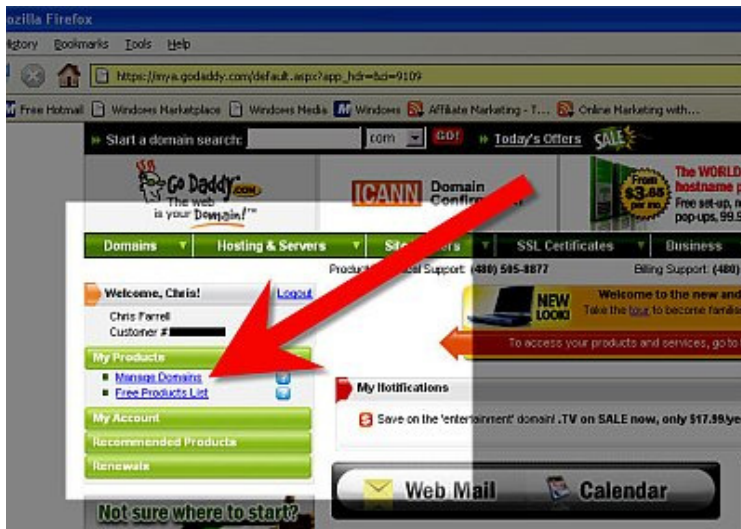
ozilla Firefox

istory Bookmarks Tools Help

https://mya.godaddy.com/default.aspx?app_hdr=&ci=9109

Free Hotmail Windows Marketplace Windows Media Windows Affiliate Marketing - T... Online Marketing with...

Start a domain search: .com GO! Today's Offers SALE

Go Daddy.com The web is your Domain!™

ICANN Domain Confirm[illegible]

From $3.65 per mo The WORLD hostname p Free set-up, n pop-ups, 99.9

Domains Hosting & Servers Site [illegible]ers SSL Certificates Business

Product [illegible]ical Support: (480) 505-8877 Billing Support: (480)

Welcome, Chris! Logout

Chris Farrell
Customer #

NEW LOOK! Welcome to the new and Take the tour to become famili

To access your products and services, go to

My Products
Manage Domains
Free Products List

My Notifications

Save on the 'entertainment' domain! .TV on SALE now, only $17.99/ye

My Account
Recommended Products
Renewals

Web Mail Calendar

Not sure where to start?